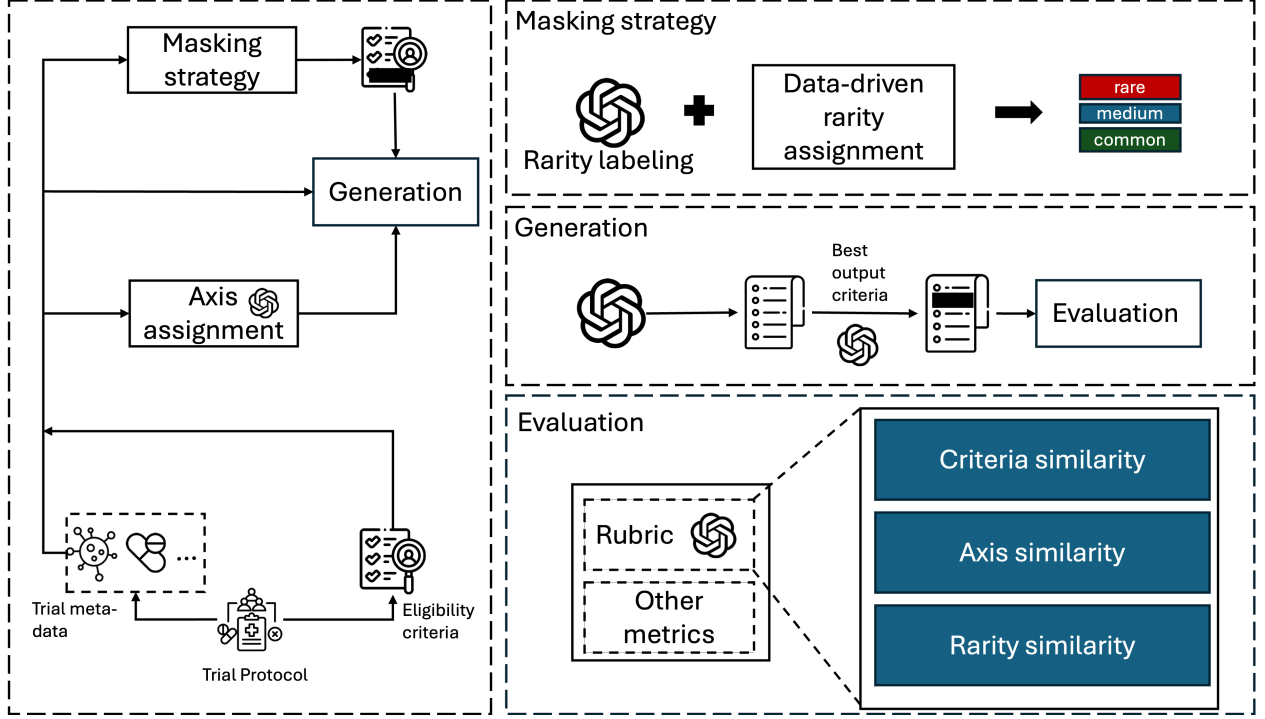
Masking strategy

Generation

Axis assignment

...

Trial meta-data

Trial Protocol

Eligibility criteria

Masking strategy

Rarity labeling

Data-driven rarity assignment

rare

medium

common

Generation

Best output criteria

Evaluation

Evaluation

Rubric

Other metrics

Criteria similarity

Axis similarity

Rarity similarity